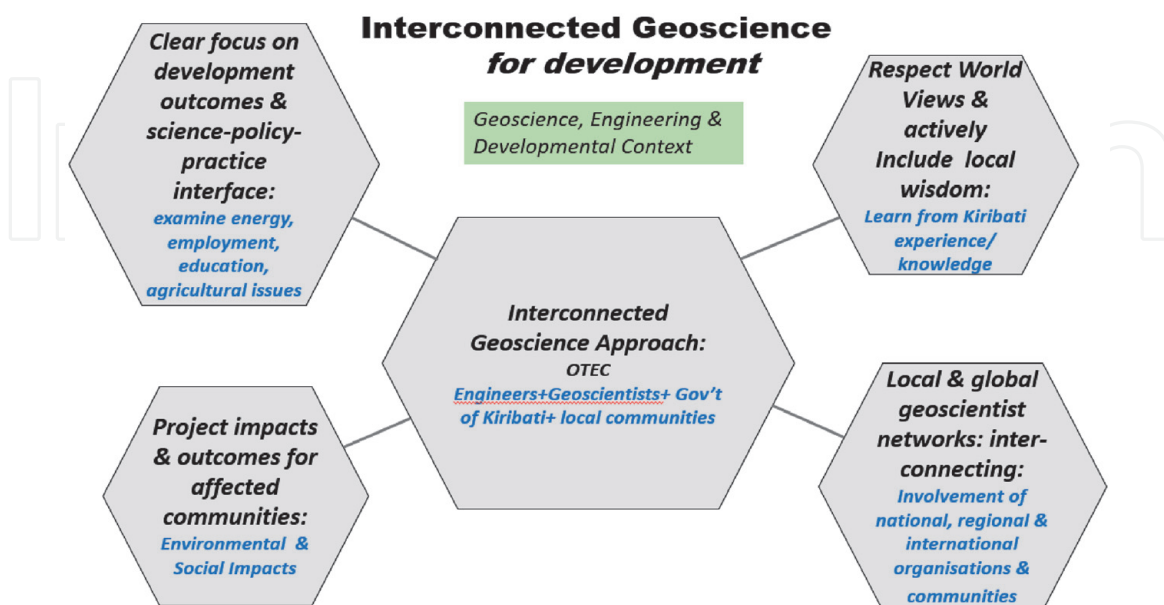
Interconnected Geoscience
for development

Geoscience, Engineering & Developmental Context

Clear focus on development outcomes & science-policy-practice interface:
examine energy, employment, education, agricultural issues

Respect World Views & actively Include local wisdom:
Learn from Kiribati experience/ knowledge

Interconnected Geoscience Approach:
OTEC
Engineers+Geoscientists+ Gov't of Kiribati+ local communities

Project impacts & outcomes for affected communities:
Environmental & Social Impacts

Local & global geoscientist networks: interconnecting:
Involvement of national, regional & international organisations & communities